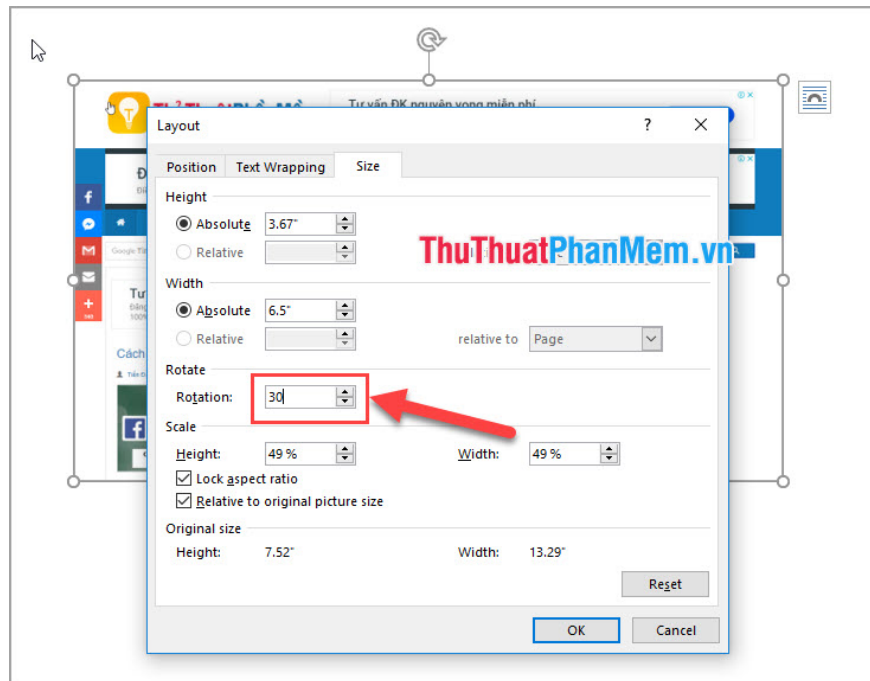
Tư vấn ĐK nguyện vọng miễn phí

Layout

?

Position
Text Wrapping
Size

Height
Absolute 3.67"
Relative

Width
Absolute 6.5"
Relative
relative to Page

Rotate
Rotation: 30

Scale
Height: 49 %
Width: 49 %
Lock aspect ratio
Relative to original picture size

Original size
Height: 7.52"
Width: 13.29"

Reset

OK
Cancel

ThuThuatPhanMem.vn